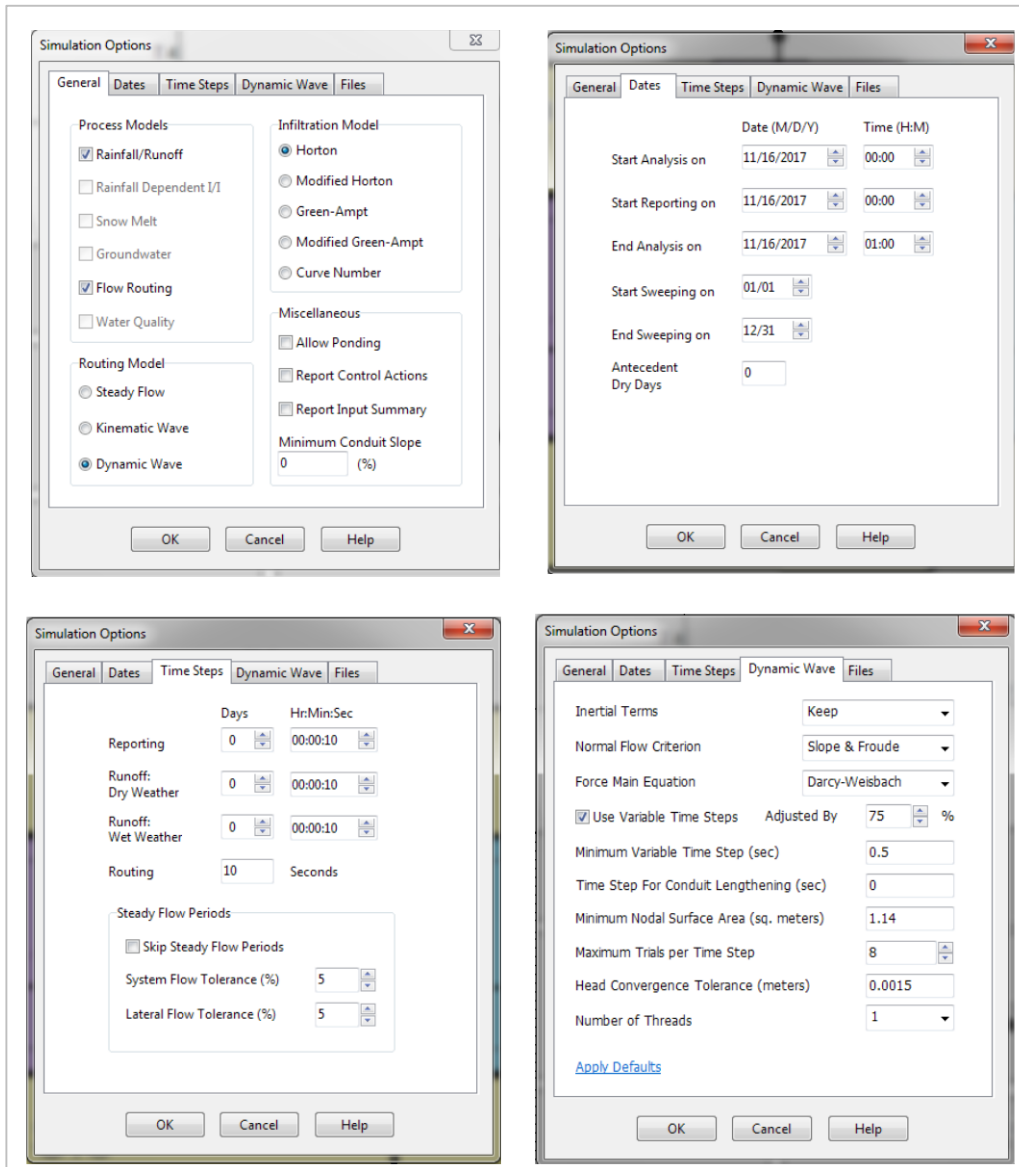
Simulation Options

General | Dates | Time Steps | Dynamic Wave | Files

Process Models
Rainfall/Runoff
Rainfall Dependent I/I
Snow Melt
Groundwater
Flow Routing
Water Quality

Infiltration Model
Horton
Modified Horton
Green-Ampt
Modified Green-Ampt
Curve Number

Routing Model
Steady Flow
Kinematic Wave
Dynamic Wave

Miscellaneous
Allow Ponding
Report Control Actions
Report Input Summary
Minimum Conduit Slope
0 (%)

OK | Cancel | Help

Simulation Options

General | Dates | Time Steps | Dynamic Wave | Files

Date (M/D/Y) Time (H:M)
Start Analysis on 11/16/2017 00:00
Start Reporting on 11/16/2017 00:00
End Analysis on 11/16/2017 01:00
Start Sweeping on 01/01
End Sweeping on 12/31
Antecedent Dry Days 0

OK | Cancel | Help

Simulation Options

General | Dates | Time Steps | Dynamic Wave | Files

| | Days | Hr:Min:Sec |
|---|---|---|
| Reporting | 0 | 00:00:10 |
| Runoff: Dry Weather | 0 | 00:00:10 |
| Runoff: Wet Weather | 0 | 00:00:10 |

Routing 10 Seconds

Steady Flow Periods
Skip Steady Flow Periods
System Flow Tolerance (%) 5
Lateral Flow Tolerance (%) 5

OK | Cancel | Help

Simulation Options

General | Dates | Time Steps | Dynamic Wave | Files

Inertial Terms Keep
Normal Flow Criterion Slope & Froude
Force Main Equation Darcy-Weisbach
Use Variable Time Steps Adjusted By 75 %
Minimum Variable Time Step (sec) 0.5
Time Step For Conduit Lengthening (sec) 0
Minimum Nodal Surface Area (sq. meters) 1.14
Maximum Trials per Time Step 8
Head Convergence Tolerance (meters) 0.0015
Number of Threads 1

Apply Defaults

OK | Cancel | Help